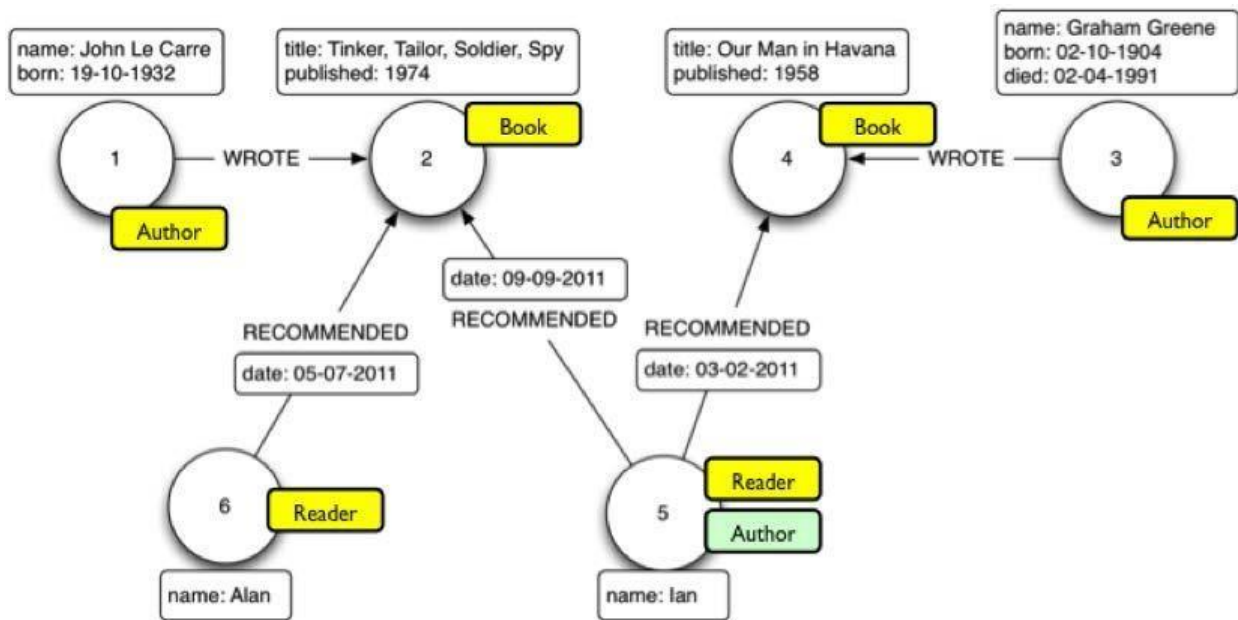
name: John Le Carre
born: 19-10-1932

title: Tinker, Tailor, Soldier, Spy
published: 1974

title: Our Man in Havana
published: 1958

name: Graham Greene
born: 02-10-1904
died: 02-04-1991

1

WROTE

2

Book

4

Book

WROTE

3

Author

Author

date: 09-09-2011

RECOMMENDED

RECOMMENDED

RECOMMENDED

date: 05-07-2011

date: 03-02-2011

6

Reader

5

Reader

Author

name: Alan

name: Ian